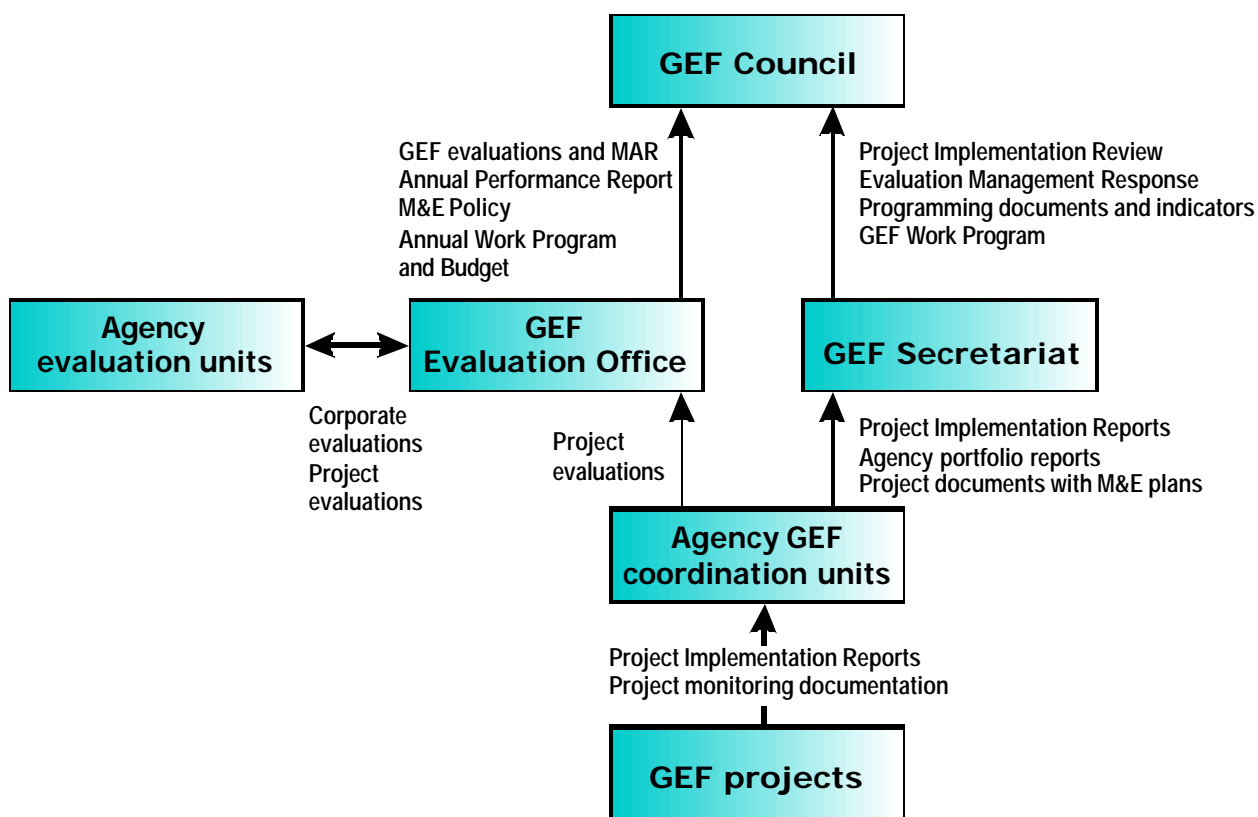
GEF Council

GEF evaluations and MAR
Annual Performance Report
M&E Policy
Annual Work Program and Budget

Project Implementation Review
Evaluation Management Response
Programming documents and indicators
GEF Work Program

Agency evaluation units

GEF Evaluation Office

GEF Secretariat

Corporate evaluations
Project evaluations

Project evaluations

Project Implementation Reports
Agency portfolio reports
Project documents with M&E plans

Agency GEF coordination units

Project Implementation Reports
Project monitoring documentation

GEF projects